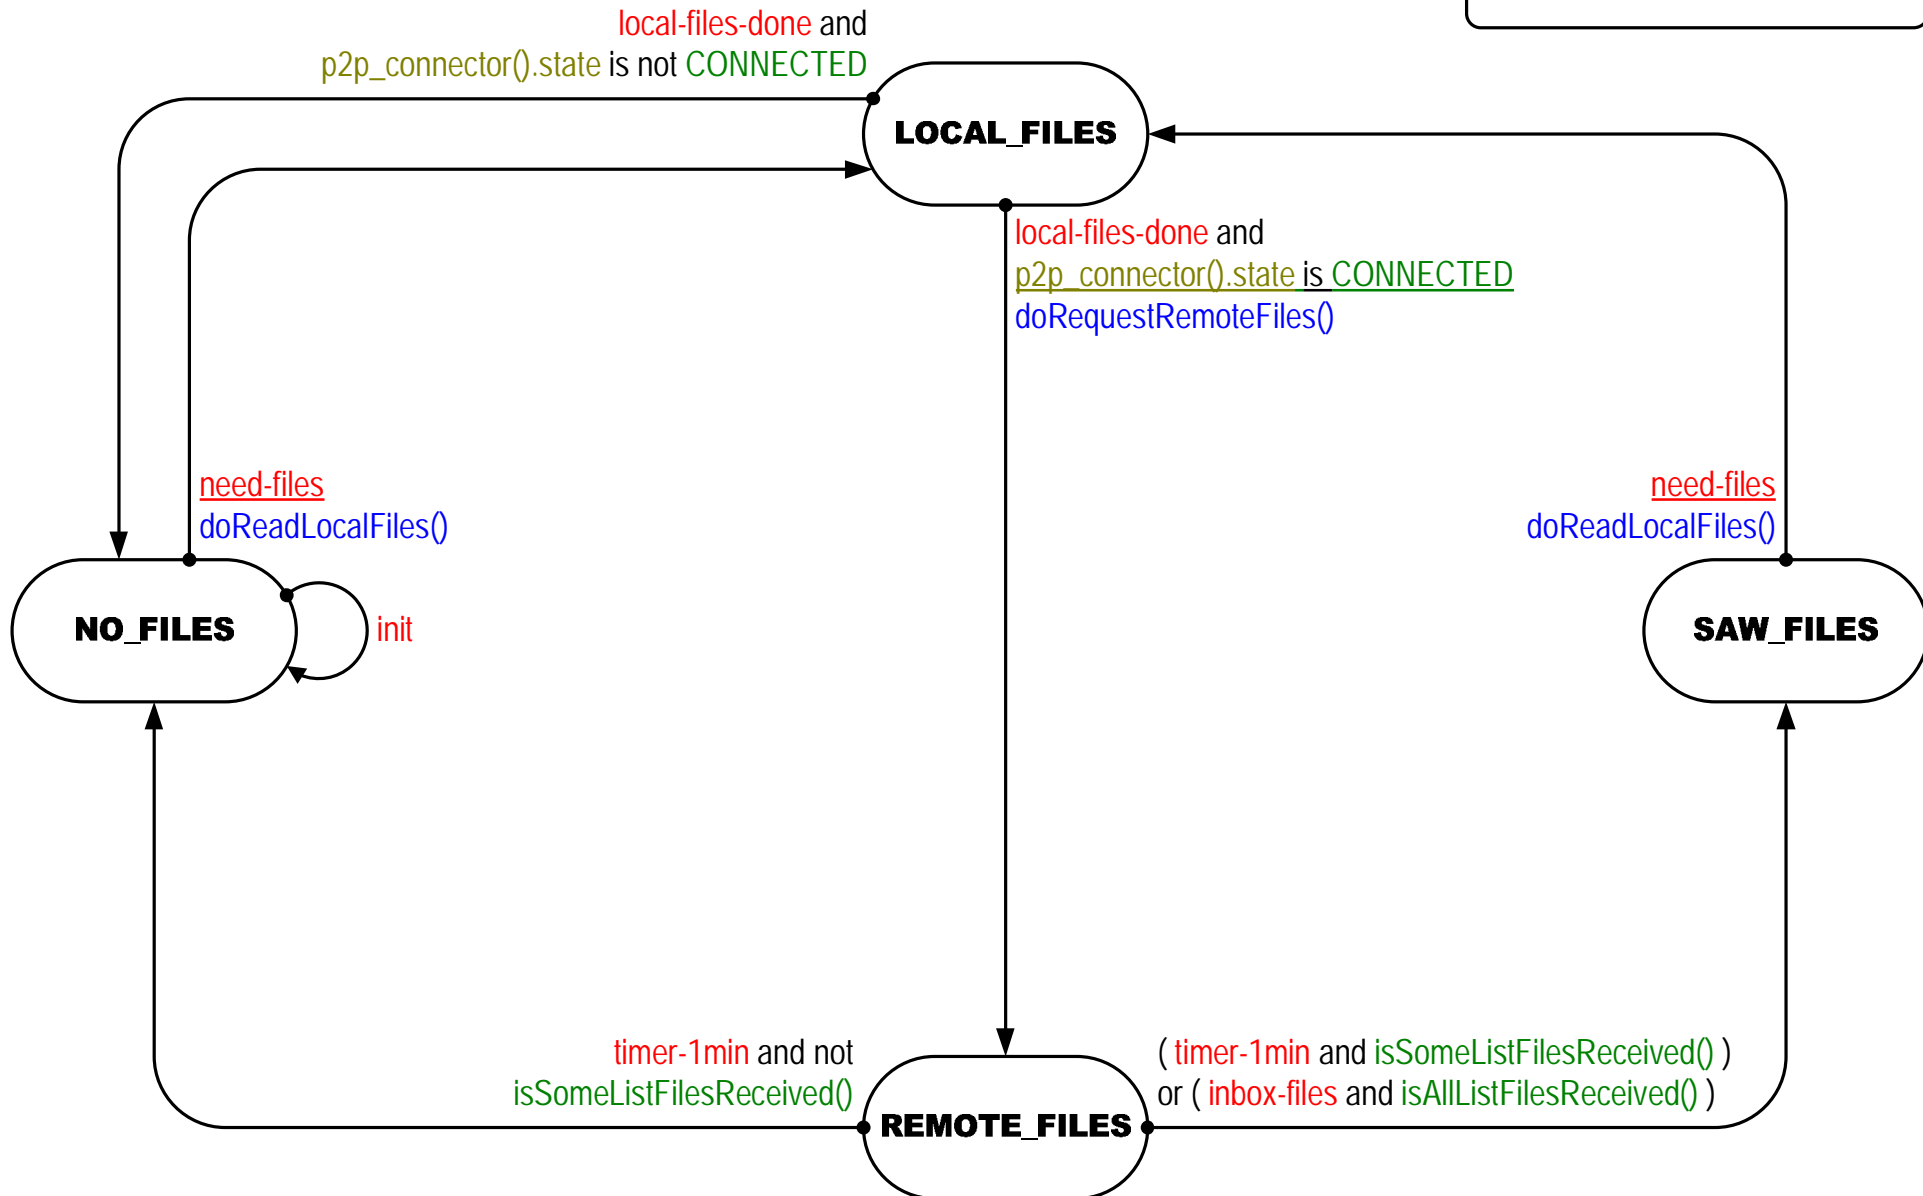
local-files-done and
p2p_connector().state is not CONNECTED

LOCAL_FILES

local-files-done and
p2p_connector().state is CONNECTED
doRequestRemoteFiles()

need-files
doReadLocalFiles()

need-files
doReadLocalFiles()

NO_FILES

init

SAW_FILES

timer-1min and not
isSomeListFilesReceived()

( timer-1min and isSomeListFilesReceived() )
or ( inbox-files and isAllListFilesReceived() )

REMOTE_FILES